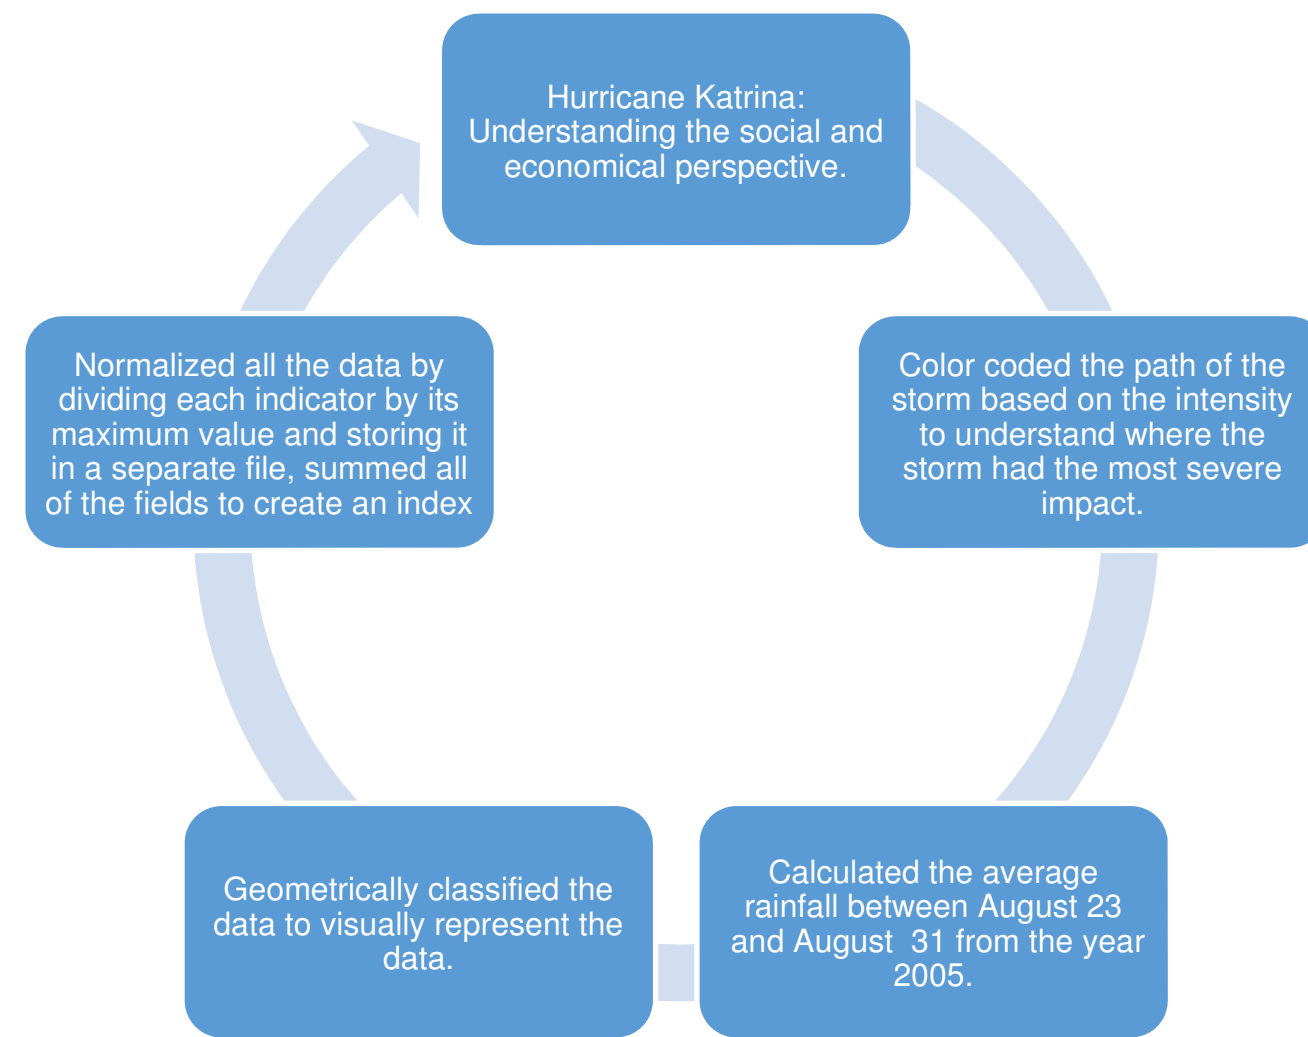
Hurricane Katrina: Understanding the social and economical perspective.

Color coded the path of the storm based on the intensity to understand where the storm had the most severe impact.

Calculated the average rainfall between August 23 and August 31 from the year 2005.

Geometrically classified the data to visually represent the data.

Normalized all the data by dividing each indicator by its maximum value and storing it in a separate file, summed all of the fields to create an index